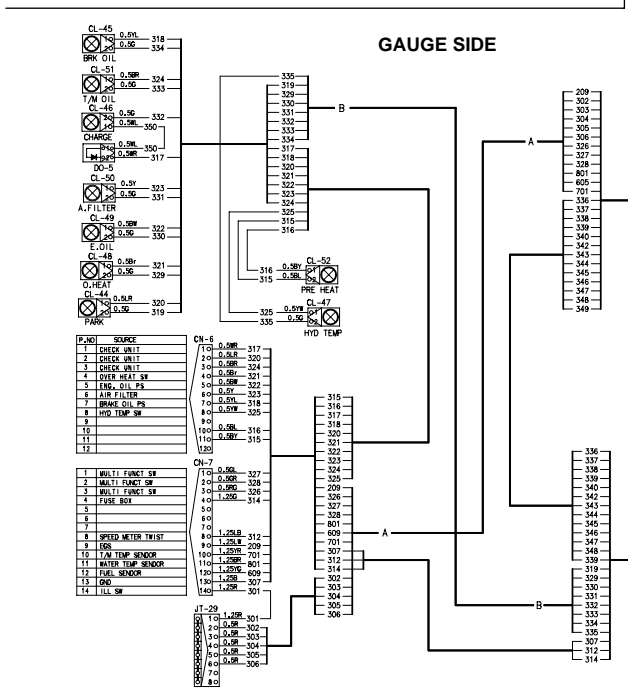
GAUGE SIDE

CL-45
1 0.5YL 318
2 0.5G 334
BRK OIL

CL-51
1 0.5BR 324
2 0.5G 333
T/M OIL

CL-46
1 0.5G 332
2 0.5WL 350
CHARGE

0.5WL 350
0.5WR 317
DO-5

CL-50
1 0.5Y 323
2 0.5G 331
A.FILTER

CL-49
1 0.5BW 322
2 0.5G 330
E.OIL

CL-48
1 0.5Br 321
2 0.5G 329
O.HEAT

CL-44
1 0.5LR 320
2 0.5G 319
PARK

335
319
329
330
331
332
333
334
317
318
320
321
322
323
324
325
315
316

B

316 0.5BY
315 0.5BL
CL-52
PRE HEAT

CL-47
325 0.5YW
335 0.5G
HYD TEMP

209
302
303
304
305
306
326
327
328
801
605
701
336
337
338
339
340
342
343
344
345
346
347
348
349

A

| P.NO | SOURCE |
|---|---|
| 1 | CHECK UNIT |
| 2 | CHECK UNIT |
| 3 | CHECK UNIT |
| 4 | OVER HEAT SW |
| 5 | ENG. OIL PS |
| 6 | AIR FILTER |
| 7 | BRAKE OIL PS |
| 8 | HYD TEMP SW |
| 9 | |
| 10 | |
| 11 | |
| 12 | |

CN-6
1 0.5WR 317
2 0.5LR 320
3 0.5BR 324
4 0.5Br 321
5 0.5BW 322
6 0.5Y 323
7 0.5YL 318
8 0.5YW 325
9
10 0.5BL 316
11 0.5BY 315
12

| | |
|---|---|
| 1 | MULTI FUNCT SW |
| 2 | MULTI FUNCT SW |
| 3 | MULTI FUNCT SW |
| 4 | FUSE BOX |
| 5 | |
| 6 | |
| 7 | |
| 8 | SPEED METER TWIST |
| 9 | EGS |
| 10 | T/M TEMP SENDOR |
| 11 | WATER TEMP SENDOR |
| 12 | FUEL SENDOR |
| 13 | GND |
| 14 | ILL SW |

CN-7
1 0.5GL 327
2 0.5GR 328
3 0.5RG 326
4 1.25O 314
5
6
7
8 1.25LB 312
9 1.25LW 209
10 1.25YR 701
11 1.25BR 801
12 1.25YG 609
13 1.25B 307
14 1.25R 301

315
316
317
318
320
321
322
323
324
325
209
326
327
328
801
609
701
307
312
314
302
303
304
305
306

A

JT-29
1 1.25R 301
2 0.5R 302
3 0.5R 303
4 0.5R 304
5 0.5R 305
6 0.5R 306
7
8

336
337
338
339
340
342
343
344
345
346
347
348
349
319
329
330
331
332
333
334
335
307
312
314

B